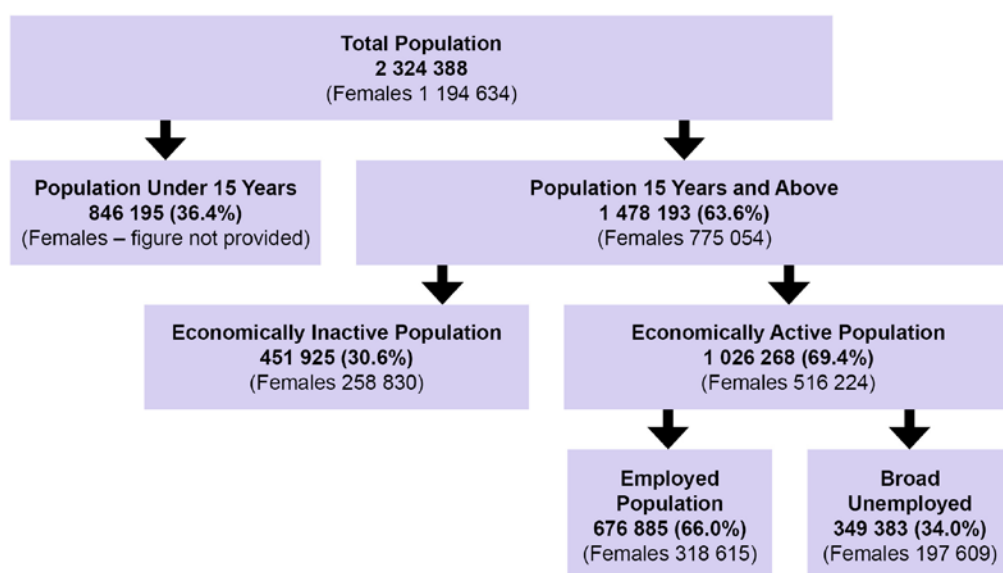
Total Population
2 324 388
(Females 1 194 634)

Population Under 15 Years
846 195 (36.4%)
(Females – figure not provided)

Population 15 Years and Above
1 478 193 (63.6%)
(Females 775 054)

Economically Inactive Population
451 925 (30.6%)
(Females 258 830)

Economically Active Population
1 026 268 (69.4%)
(Females 516 224)

Employed Population
676 885 (66.0%)
(Females 318 615)

Broad Unemployed
349 383 (34.0%)
(Females 197 609)